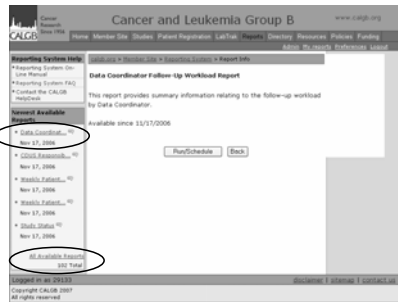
CALGB Cancer Research Since 1956

Cancer and Leukemia Group B

www.calgb.org

Home Member Site Studies Patient Registration LabTrak Reports Directory Resources Policies Funding

Admin My Reports Preferences Logout

Reporting System Help
• Reporting System On-Line Manual
• Reporting System FAQ
• Contact the CALGB HelpDesk

Newest Available Reports
• Data Coordinat...
Nov 17, 2006
• CDUS Responsib...
Nov 17, 2006
• Weekly Patient...
Nov 17, 2006
• Weekly Patient...
Nov 17, 2006
• Study Status
Nov 17, 2006

All Available Reports
102 Total

calgb.org > Member Site > Reporting System > Report Info

Data Coordinator Follow-Up Workload Report

This report provides summary information relating to the follow-up workload by Data Coordinator.

Available since 11/17/2006

Run/Schedule Back

Logged in as 29133

disclaimer | sitemap | contact us

Copyright CALGB 2007
All rights reserved